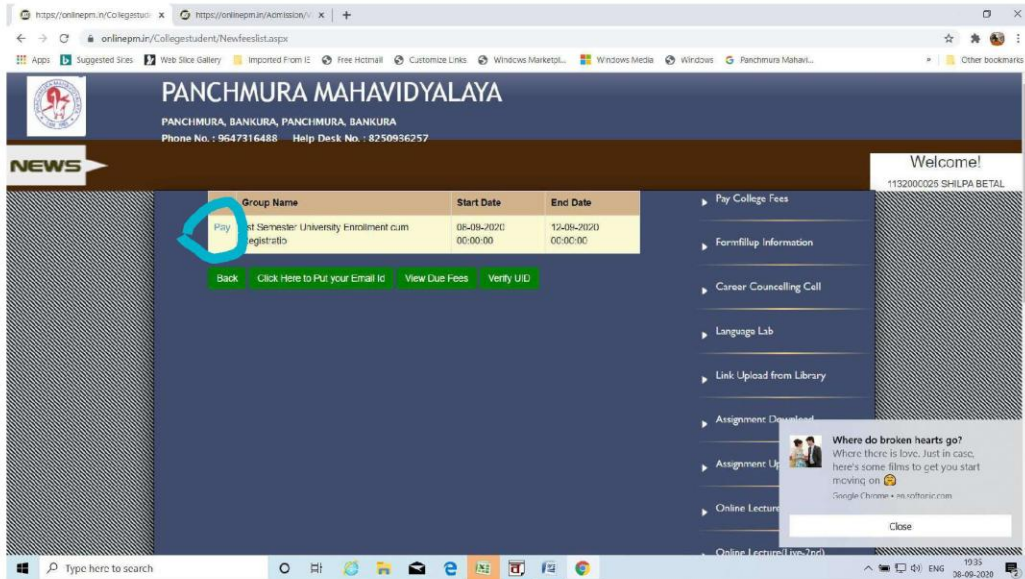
https://onlinepm.in/Collegestud x https://onlinepm.in/Admission/ x +

onlinepm.in/Collegestudent/Newfeeslist.aspx

Apps Suggested Sites Web Slice Gallery Imported From IE Free Hotmail Customize Links Windows Marketpl... Windows Media Windows Panchmura Mahavi... Other bookmarks

PANCHMURA MAHAVIDYALAYA

PANCHMURA, BANKURA, PANCHMURA, BANKURA

Phone No. : 9647316488 Help Desk No. : 8250936257

NEWS

Welcome!

1132000025 SHILPA BETAL

| | Group Name | Start Date | End Date |
|---|---|---|---|
| Pay | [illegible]st Semester University Enrollment cum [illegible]egistratio | 08-09-2020 00:00:00 | 12-09-2020 00:00:00 |

Back Click Here to Put your Email Id View Due Fees Verify UID

Pay College Fees

Formfillup Information

Career Counselling Cell

Language Lab

Link Upload from Library

Assignment D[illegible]

Assignment U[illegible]

Online Lecture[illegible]

Online Lecture(Live-2nd)

Where do broken hearts go?

Where there is love. Just in case, here's some films to get you start moving on

Google Chrome • es.softonic.com

Close

Type here to search

ENG 19:35 08-09-2020